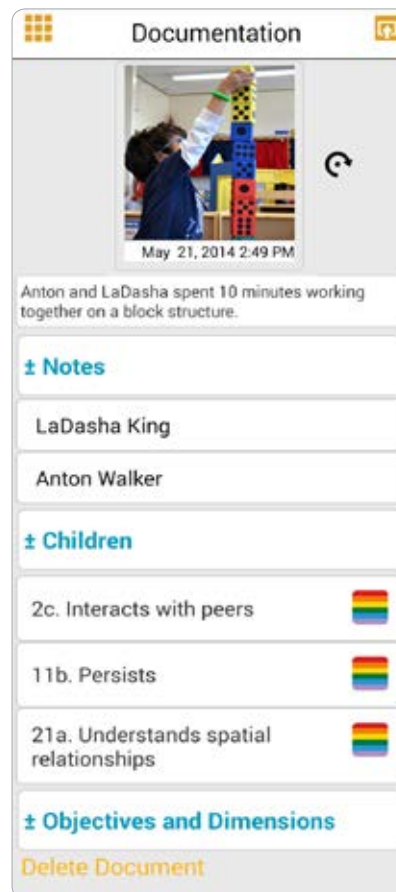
Documentation

May 21, 2014 2:49 PM

Anton and LaDasha spent 10 minutes working together on a block structure.

± Notes

LaDasha King

Anton Walker

± Children

2c. Interacts with peers

11b. Persists

21a. Understands spatial relationships

± Objectives and Dimensions

Delete Document